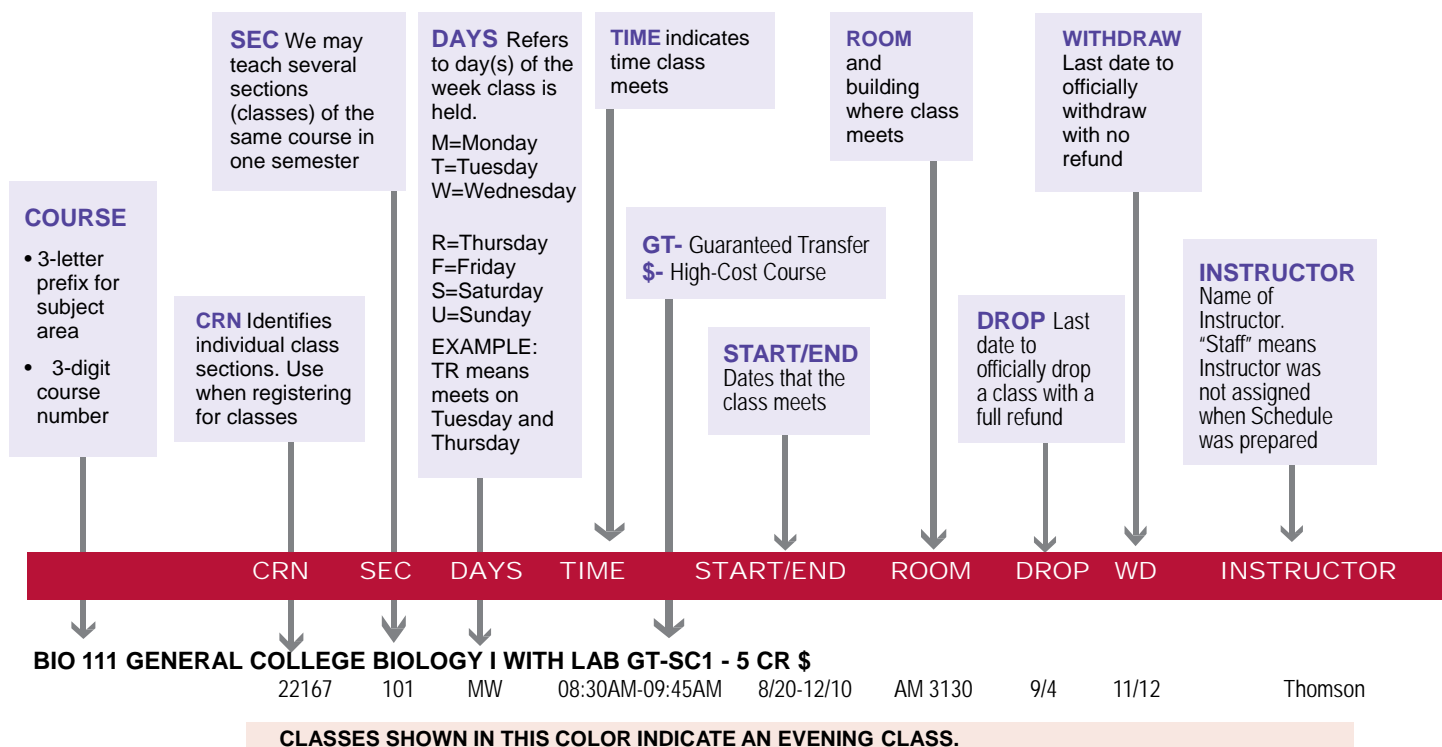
SEC We may teach several sections (classes) of the same course in one semester

DAYS Refers to day(s) of the week class is held.
M=Monday
T=Tuesday
W=Wednesday

R=Thursday
F=Friday
S=Saturday
U=Sunday
EXAMPLE: TR means meets on Tuesday and Thursday

TIME indicates time class meets

ROOM and building where class meets

WITHDRAW Last date to officially withdraw with no refund

COURSE
• 3-letter prefix for subject area
• 3-digit course number

CRN Identifies individual class sections. Use when registering for classes

GT- Guaranteed Transfer
$- High-Cost Course

START/END Dates that the class meets

DROP Last date to officially drop a class with a full refund

INSTRUCTOR Name of Instructor. "Staff" means Instructor was not assigned when Schedule was prepared

CRN SEC DAYS TIME START/END ROOM DROP WD INSTRUCTOR

BIO 111 GENERAL COLLEGE BIOLOGY I WITH LAB GT-SC1 - 5 CR $

| 22167 | 101 | MW | 08:30AM-09:45AM | 8/20-12/10 | AM 3130 | 9/4 | 11/12 | Thomson |
|---|---|---|---|---|---|---|---|---|

CLASSES SHOWN IN THIS COLOR INDICATE AN EVENING CLASS.